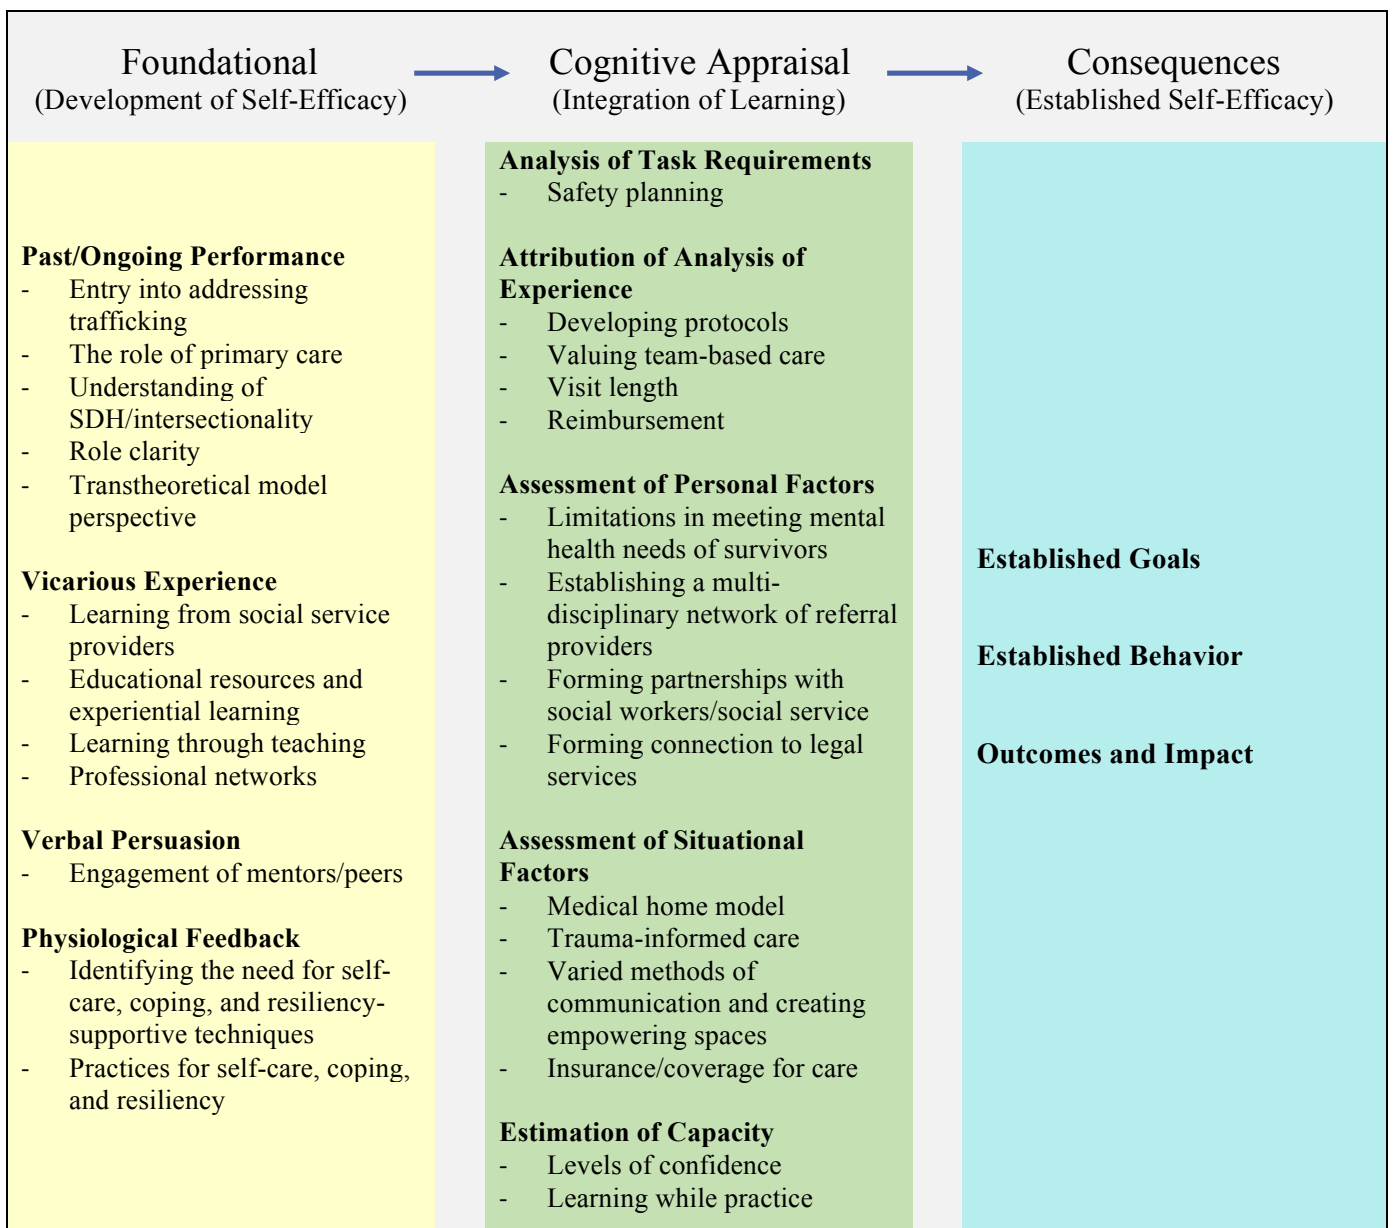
Foundational
(Development of Self-Efficacy)

Cognitive Appraisal
(Integration of Learning)

Consequences
(Established Self-Efficacy)

**Past/Ongoing Performance**
- Entry into addressing trafficking
- The role of primary care
- Understanding of SDH/intersectionality
- Role clarity
- Transtheoretical model perspective

**Vicarious Experience**
- Learning from social service providers
- Educational resources and experiential learning
- Learning through teaching
- Professional networks

**Verbal Persuasion**
- Engagement of mentors/peers

**Physiological Feedback**
- Identifying the need for self-care, coping, and resiliency-supportive techniques
- Practices for self-care, coping, and resiliency

**Analysis of Task Requirements**
- Safety planning

**Attribution of Analysis of Experience**
- Developing protocols
- Valuing team-based care
- Visit length
- Reimbursement

**Assessment of Personal Factors**
- Limitations in meeting mental health needs of survivors
- Establishing a multi-disciplinary network of referral providers
- Forming partnerships with social workers/social service
- Forming connection to legal services

**Assessment of Situational Factors**
- Medical home model
- Trauma-informed care
- Varied methods of communication and creating empowering spaces
- Insurance/coverage for care

**Estimation of Capacity**
- Levels of confidence
- Learning while practice

**Established Goals**

**Established Behavior**

**Outcomes and Impact**